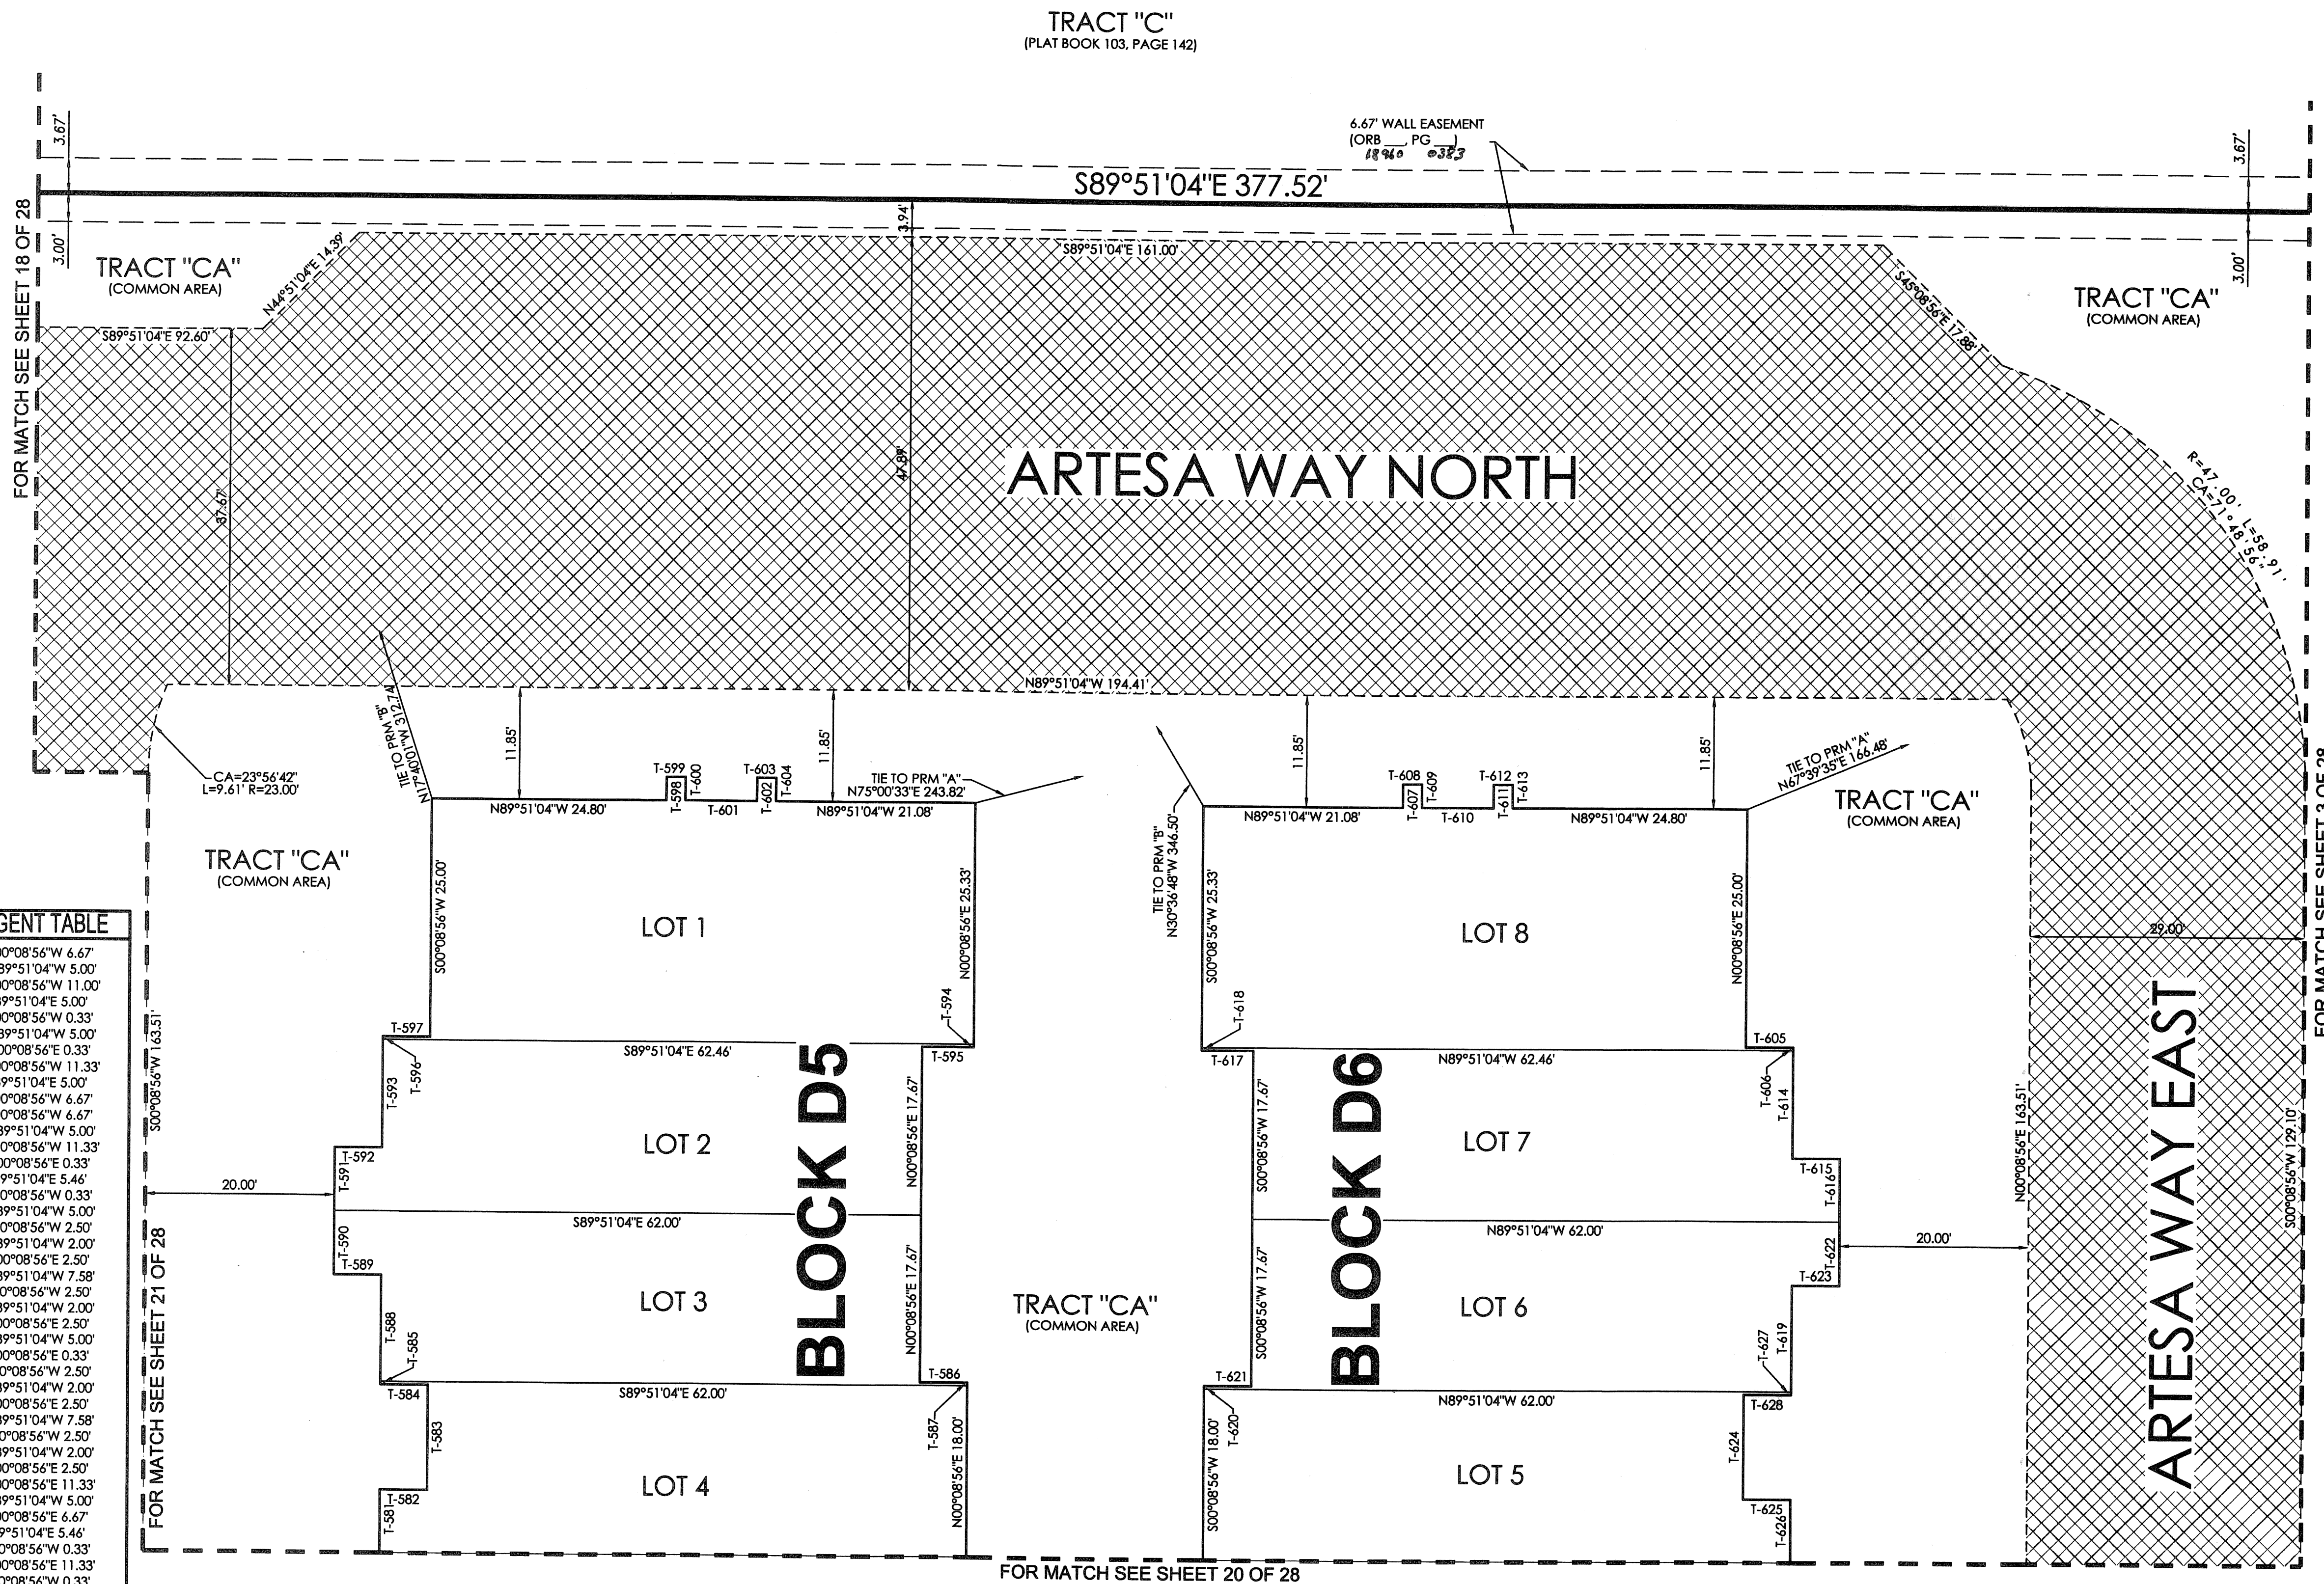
TRACT "C"
(PLAT BOOK 103, PAGE 142)

6.67' WALL EASEMENT
(ORB 18960, PG 0383)

3.67'
S89°51'04"E 377.52'
3.67'
3.00'
3.94'
3.00'

FOR MATCH SEE SHEET 18 OF 28

TRACT "CA"
(COMMON AREA)

N44°51'04"E 14.39'
S89°51'04"E 161.00'
S45°08'56"E 17.88'

TRACT "CA"
(COMMON AREA)

S89°51'04"E 92.60'

37.67'
47.89'

ARTESA WAY NORTH

R=47.00' L=58.91'
CA=71°48'56"

N89°51'04"W 194.41'

TIE TO PRM "B"
N17°40'01"W 312.74'

11.85'
11.85'
11.85'
11.85'

CA=23°56'42"
L=9.61' R=23.00'

T-599
T-600
T-598
T-601
T-603
T-604
T-602

TIE TO PRM "A"
N75°00'33"E 243.82'

N89°51'04"W 24.80'
N89°51'04"W 21.08'

TIE TO PRM "B"
N30°36'48"W 346.50'

T-608
T-609
T-607
T-610
T-612
T-613
T-611

TIE TO PRM "A"
N67°39'35"E 166.48'

N89°51'04"W 21.08'
N89°51'04"W 24.80'

TRACT "CA"
(COMMON AREA)

TRACT "CA"
(COMMON AREA)

GENT TABLE
00°08'56"W 6.67'
89°51'04"W 5.00'
00°08'56"W 11.00'
89°51'04"E 5.00'
00°08'56"W 0.33'
89°51'04"W 5.00'
00°08'56"E 0.33'
00°08'56"W 11.33'
89°51'04"E 5.00'
00°08'56"W 6.67'
00°08'56"W 6.67'
89°51'04"W 5.00'
00°08'56"W 11.33'
00°08'56"E 0.33'
89°51'04"E 5.46'
00°08'56"W 0.33'
89°51'04"W 5.00'
00°08'56"W 2.50'
89°51'04"W 2.00'
00°08'56"E 2.50'
89°51'04"W 7.58'
00°08'56"W 2.50'
89°51'04"W 2.00'
00°08'56"E 2.50'
89°51'04"W 5.00'
00°08'56"E 0.33'
00°08'56"W 2.50'
89°51'04"W 2.00'
00°08'56"E 2.50'
89°51'04"W 7.58'
00°08'56"W 2.50'
89°51'04"W 2.00'
00°08'56"E 2.50'
00°08'56"E 11.33'
89°51'04"W 5.00'
00°08'56"E 6.67'
89°51'04"E 5.46'
00°08'56"W 0.33'
00°08'56"E 11.33'
00°08'56"W 0.33'

S00°08'56"W 163.51'

S00°08'56"W 25.00'
LOT 1
N00°08'56"E 25.33'
T-594
T-597
T-595
S89°51'04"E 62.46'
T-593
T-596
LOT 2
BLOCK D5
N00°08'56"E 17.67'
T-592
T-591
20.00'
S89°51'04"E 62.00'
T-590
T-589
LOT 3
N00°08'56"E 17.67'
T-588
T-585
T-586
S89°51'04"E 62.00'
T-584
T-583
LOT 4
T-587
N00°08'56"E 18.00'
T-582
T-581

FOR MATCH SEE SHEET 21 OF 28

TRACT "CA"
(COMMON AREA)

S00°08'56"W 25.33'
T-618
LOT 8
N00°08'56"E 25.00'
T-605
T-617
N89°51'04"W 62.46'
S00°08'56"W 17.67'
BLOCK D6
LOT 7
T-606
T-614
T-615
T-616
N89°51'04"W 62.00'
T-622
T-623
20.00'
S00°08'56"W 17.67'
LOT 6
T-627
T-619
T-621
N89°51'04"W 62.00'
T-628
S00°08'56"W 18.00'
T-620
LOT 5
T-624
T-625
T-626

N00°08'56"E 163.51'
29.00'
ARTESA WAY EAST
S00°08'56"W 129.10'

FOR MATCH SEE SHEET 3 OF 28

FOR MATCH SEE SHEET 20 OF 28